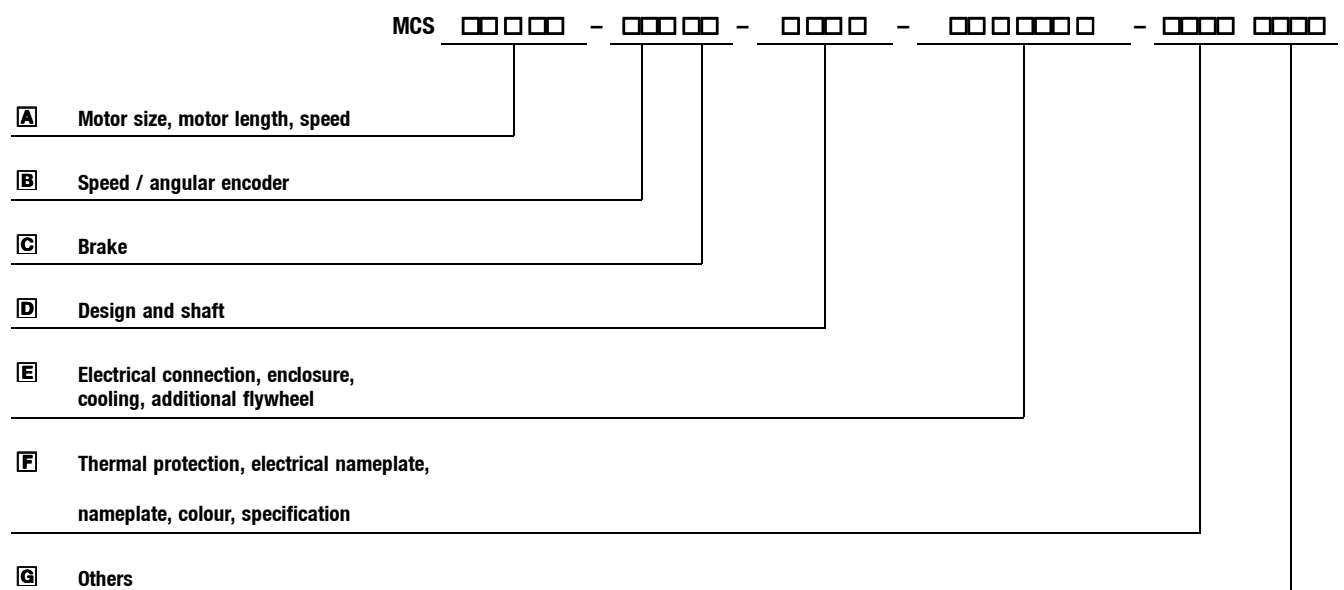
MCS □□□□□ – □□□□□ – □□□□ – □□□□□□□ – □□□□ □□□□

A Motor size, motor length, speed

B Speed / angular encoder

C Brake

D Design and shaft

E Electrical connection, enclosure, cooling, additional flywheel

F Thermal protection, electrical nameplate, nameplate, colour, specification

G Others